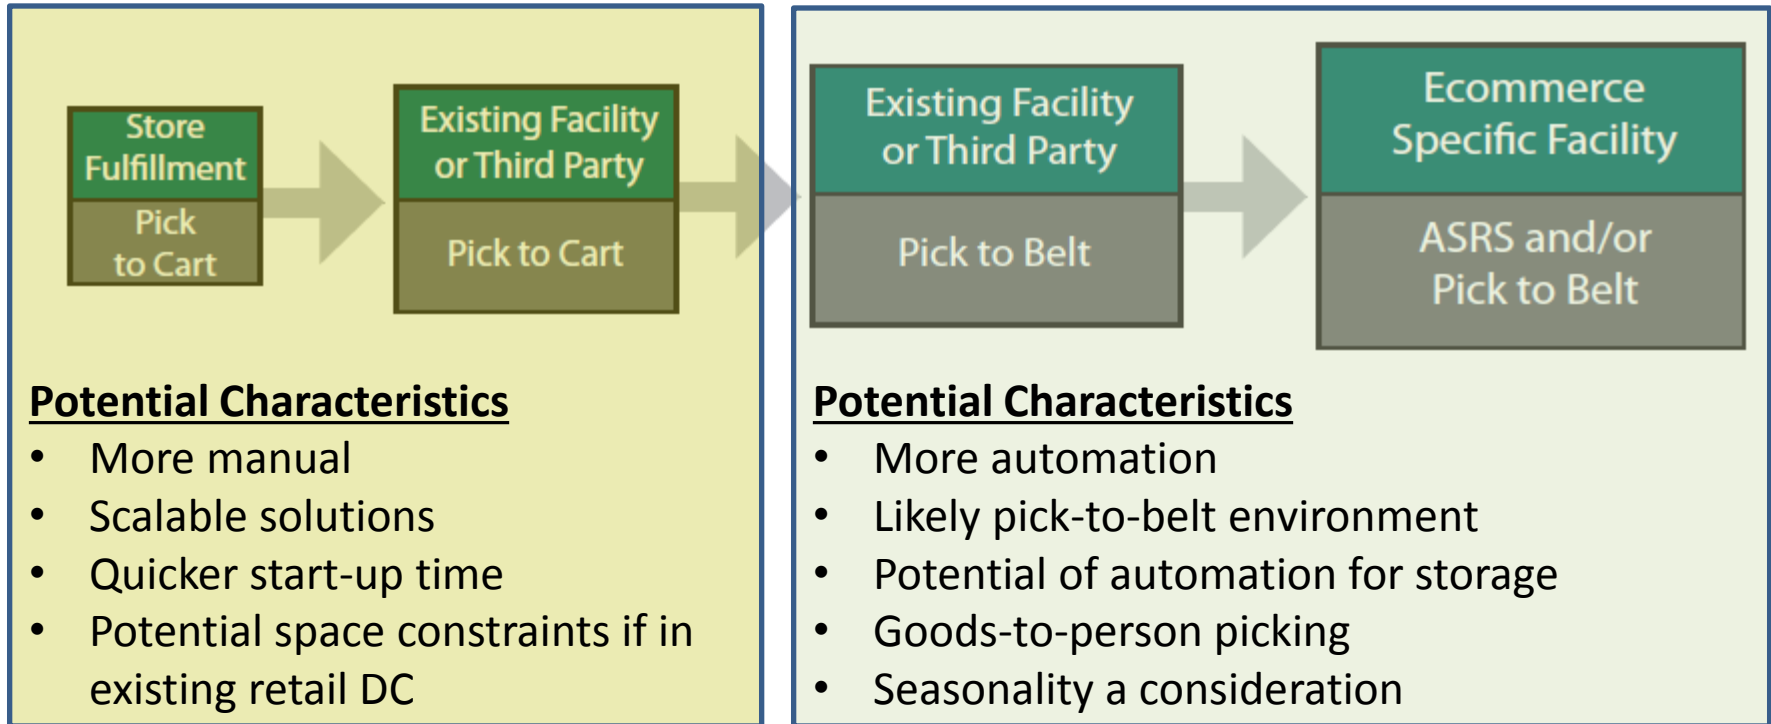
Store Fulfillment

Pick to Cart

Existing Facility or Third Party

Pick to Cart

Potential Characteristics
- More manual
- Scalable solutions
- Quicker start-up time
- Potential space constraints if in existing retail DC

Existing Facility or Third Party

Pick to Belt

Ecommerce Specific Facility

ASRS and/or Pick to Belt

Potential Characteristics
- More automation
- Likely pick-to-belt environment
- Potential of automation for storage
- Goods-to-person picking
- Seasonality a consideration